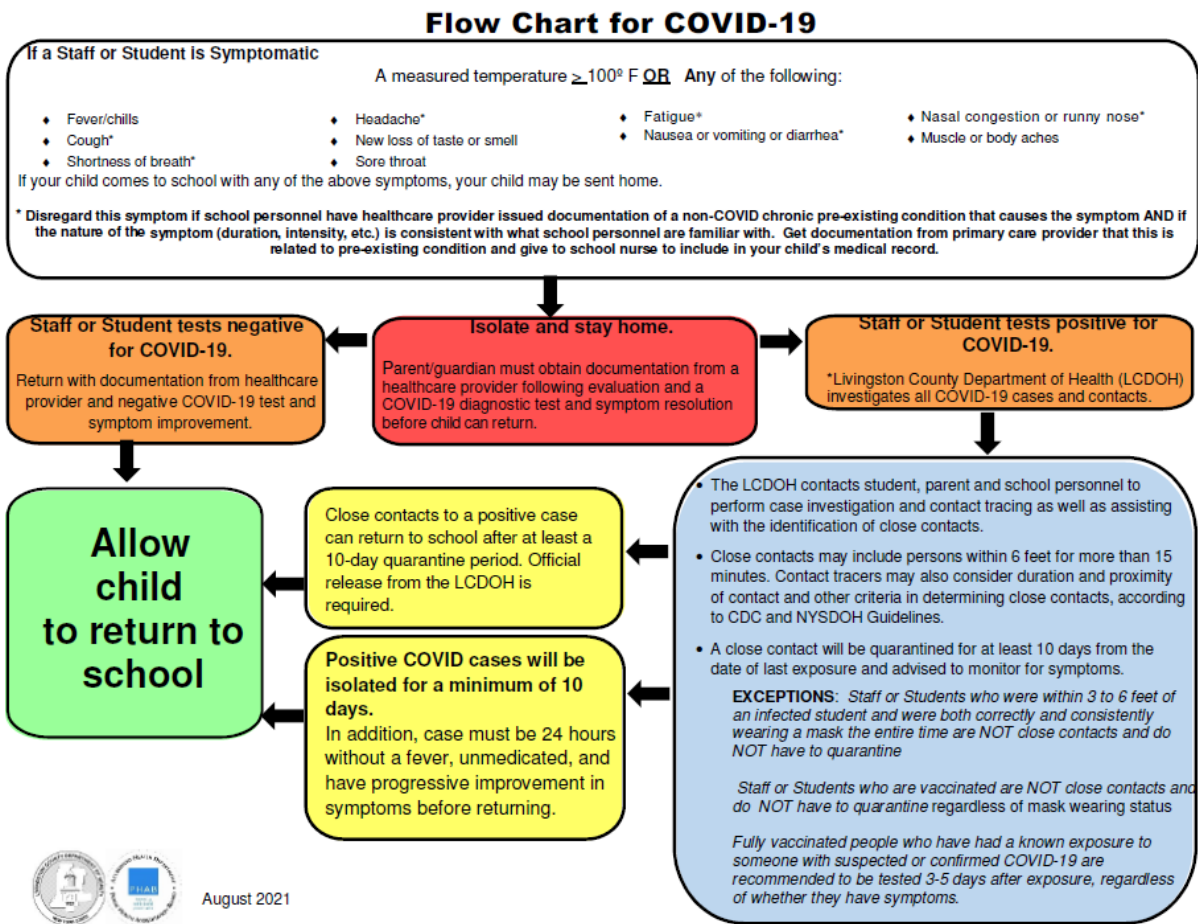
Flow Chart for COVID-19

If a Staff or Student is Symptomatic

A measured temperature $\geq$ 100º F **OR** **Any** of the following:

- Fever/chills
- Cough*
- Shortness of breath*
- Headache*
- New loss of taste or smell
- Sore throat
- Fatigue*
- Nausea or vomiting or diarrhea*
- Nasal congestion or runny nose*
- Muscle or body aches

If your child comes to school with any of the above symptoms, your child may be sent home.

* Disregard this symptom if school personnel have healthcare provider issued documentation of a non-COVID chronic pre-existing condition that causes the symptom AND if the nature of the symptom (duration, intensity, etc.) is consistent with what school personnel are familiar with. Get documentation from primary care provider that this is related to pre-existing condition and give to school nurse to include in your child's medical record.

Staff or Student tests negative for COVID-19.

Return with documentation from healthcare provider and negative COVID-19 test and symptom improvement.

Isolate and stay home.

Parent/guardian must obtain documentation from a healthcare provider following evaluation and a COVID-19 diagnostic test and symptom resolution before child can return.

Staff or Student tests positive for COVID-19.

*Livingston County Department of Health (LCDOH) investigates all COVID-19 cases and contacts.

Allow child to return to school

Close contacts to a positive case can return to school after at least a 10-day quarantine period. Official release from the LCDOH is required.

Positive COVID cases will be isolated for a minimum of 10 days.
In addition, case must be 24 hours without a fever, unmedicated, and have progressive improvement in symptoms before returning.

- The LCDOH contacts student, parent and school personnel to perform case investigation and contact tracing as well as assisting with the identification of close contacts.
- Close contacts may include persons within 6 feet for more than 15 minutes. Contact tracers may also consider duration and proximity of contact and other criteria in determining close contacts, according to CDC and NYSDOH Guidelines.
- A close contact will be quarantined for at least 10 days from the date of last exposure and advised to monitor for symptoms.

EXCEPTIONS: Staff or Students who were within 3 to 6 feet of an infected student and were both correctly and consistently wearing a mask the entire time are NOT close contacts and do NOT have to quarantine

Staff or Students who are vaccinated are NOT close contacts and do NOT have to quarantine regardless of mask wearing status

Fully vaccinated people who have had a known exposure to someone with suspected or confirmed COVID-19 are recommended to be tested 3-5 days after exposure, regardless of whether they have symptoms.

PHAB

August 2021